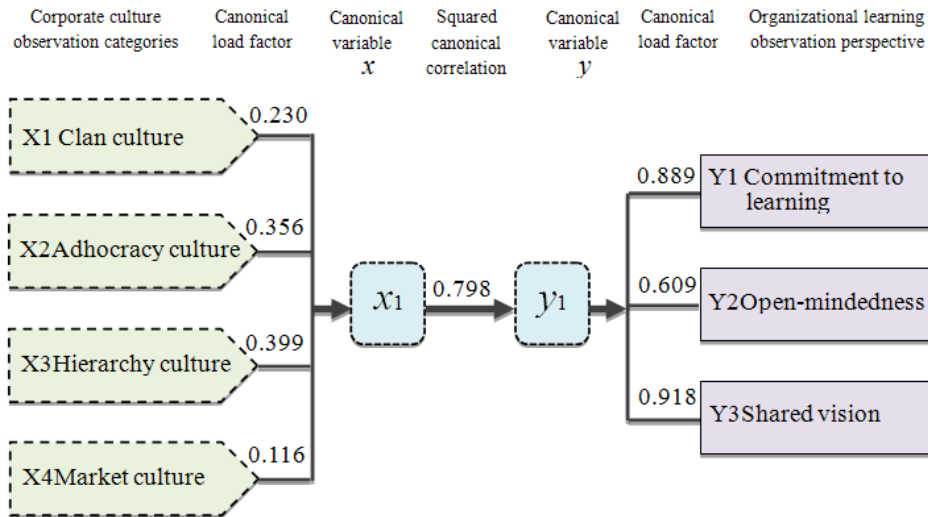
Corporate culture observation categories

Canonical load factor

Canonical variable $x$

Squared canonical correlation

Canonical variable $y$

Canonical load factor

Organizational learning observation perspective

X1 Clan culture

0.230

X2Adhocracy culture

0.356

X3Hierarchy culture

0.399

X4Market culture

0.116

$x_1$

0.798

$y_1$

0.889

Y1 Commitment to learning

0.609

Y2Open-mindedness

0.918

Y3Shared vision